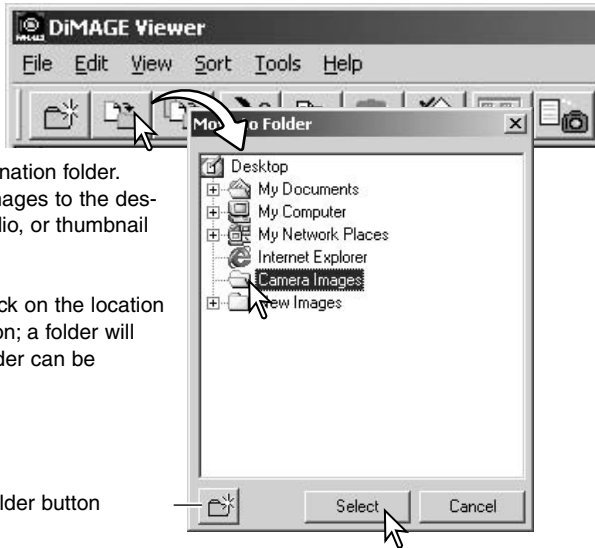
DiMAGE Viewer

File Edit View Sort Tools Help

Mo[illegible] o Folder

nation folder. nages to the des- dio, or thumbnail

ck on the location on; a folder will der can be

lder button

Desktop
My Documents
My Computer
My Network Places
Internet Explorer
Camera Images
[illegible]ew Images

Select
Cancel